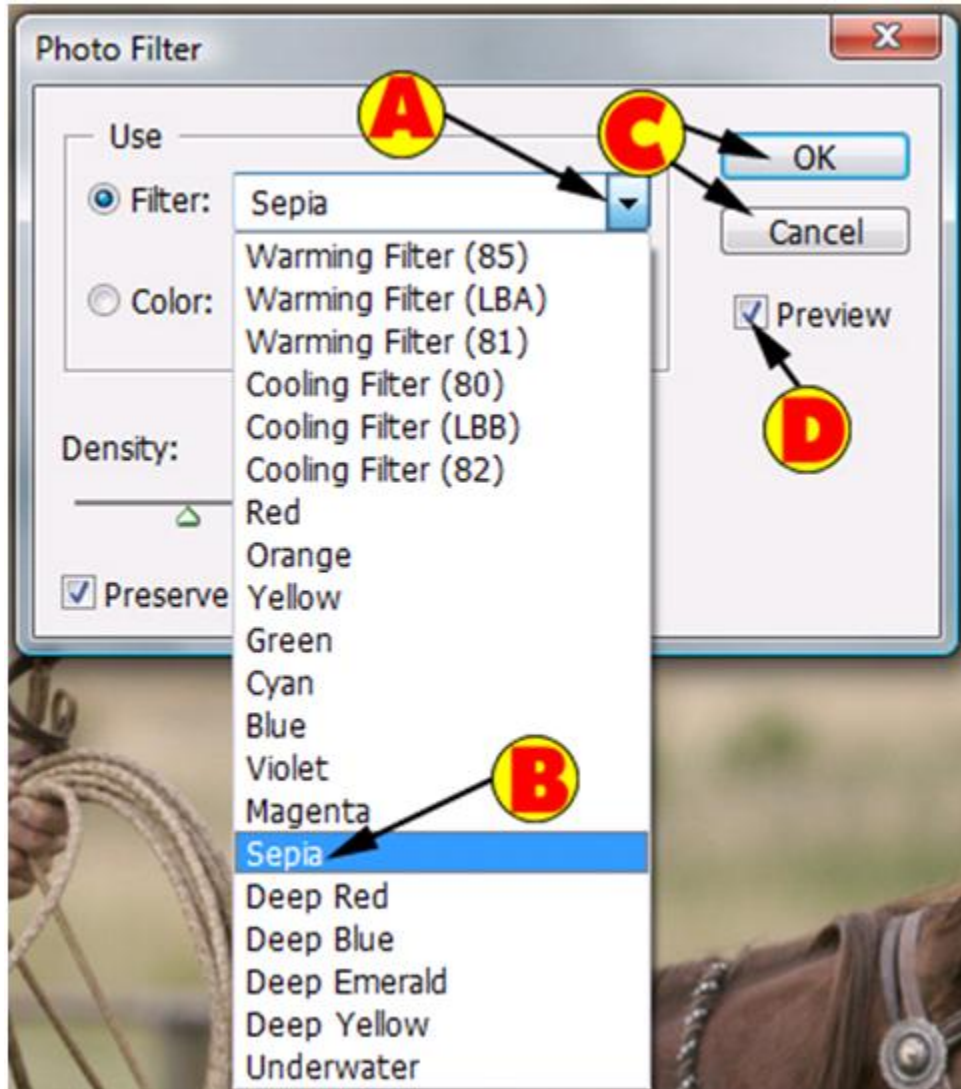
Photo Filter

Use

Filter: Sepia

Color:

Density:

Preserve

A

C

OK

Cancel

Preview

D

Warming Filter (85)
Warming Filter (LBA)
Warming Filter (81)
Cooling Filter (80)
Cooling Filter (LBB)
Cooling Filter (82)
Red
Orange
Yellow
Green
Cyan
Blue
Violet
Magenta
Sepia
Deep Red
Deep Blue
Deep Emerald
Deep Yellow
Underwater

B